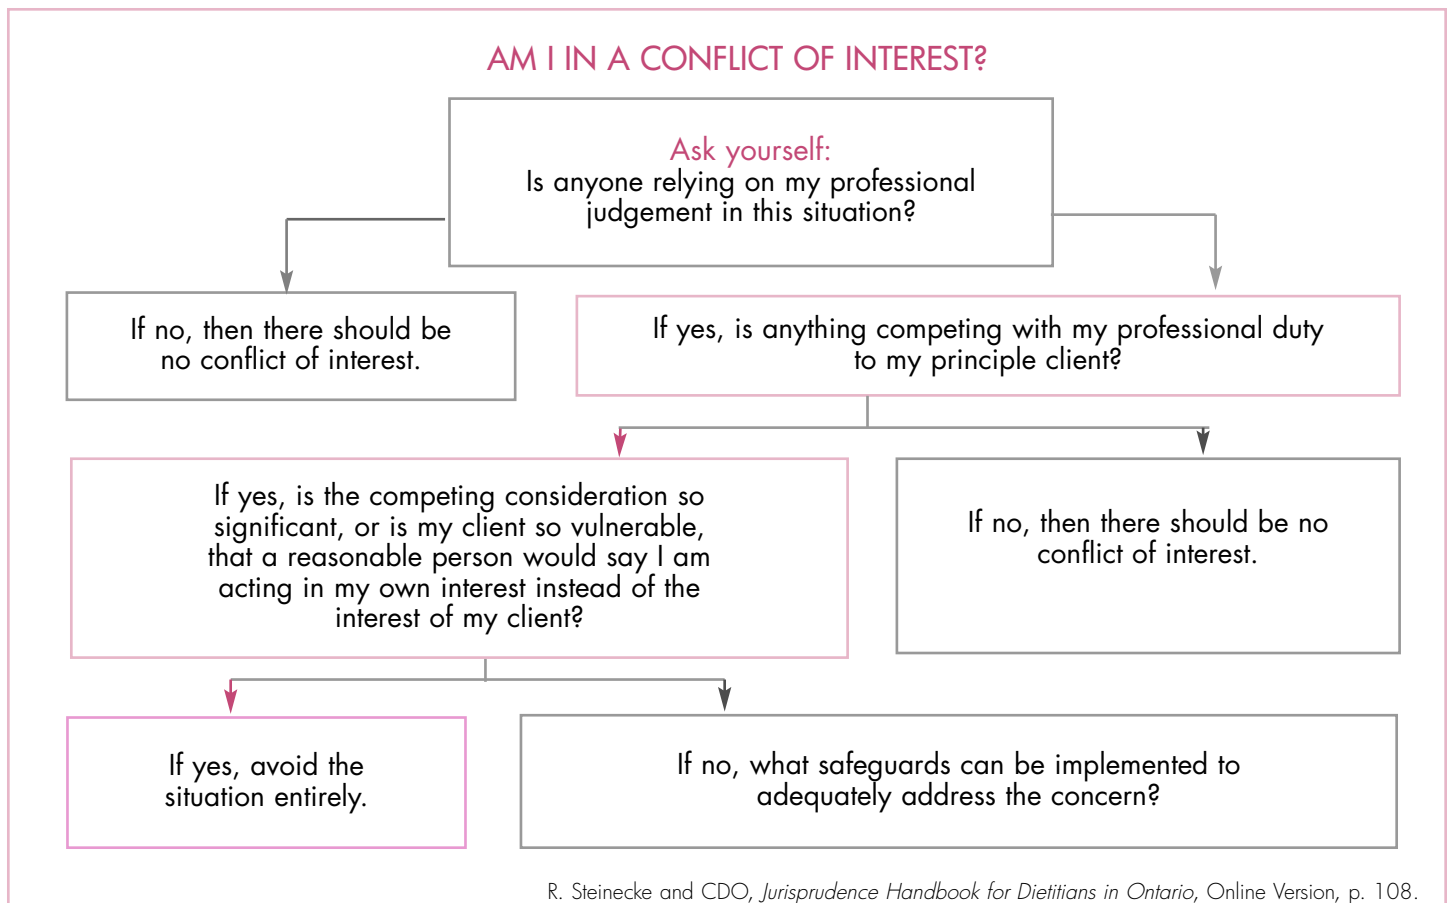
AM I IN A CONFLICT OF INTEREST?

Ask yourself:
Is anyone relying on my professional judgement in this situation?

If no, then there should be no conflict of interest.

If yes, is anything competing with my professional duty to my principle client?

If yes, is the competing consideration so significant, or is my client so vulnerable, that a reasonable person would say I am acting in my own interest instead of the interest of my client?

If no, then there should be no conflict of interest.

If yes, avoid the situation entirely.

If no, what safeguards can be implemented to adequately address the concern?

R. Steinecke and CDO, *Jurisprudence Handbook for Dietitians in Ontario*, Online Version, p. 108.